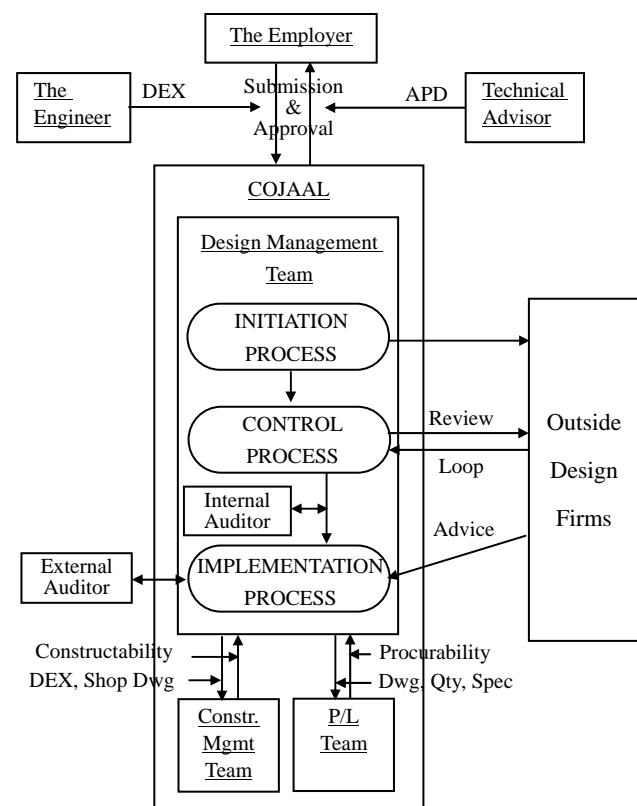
The Employer

The Engineer

DEX

Submission & Approval

APD

Technical Advisor

COJAAL

Design Management Team

INITIATION PROCESS

CONTROL PROCESS

Review

Loop

Outside Design Firms

Internal Auditor

Advice

External Auditor

IMPLEMENTATION PROCESS

Constructability

DEX, Shop Dwg

Procurability

Dwg, Qty, Spec

Constr. Mgmt Team

P/L Team